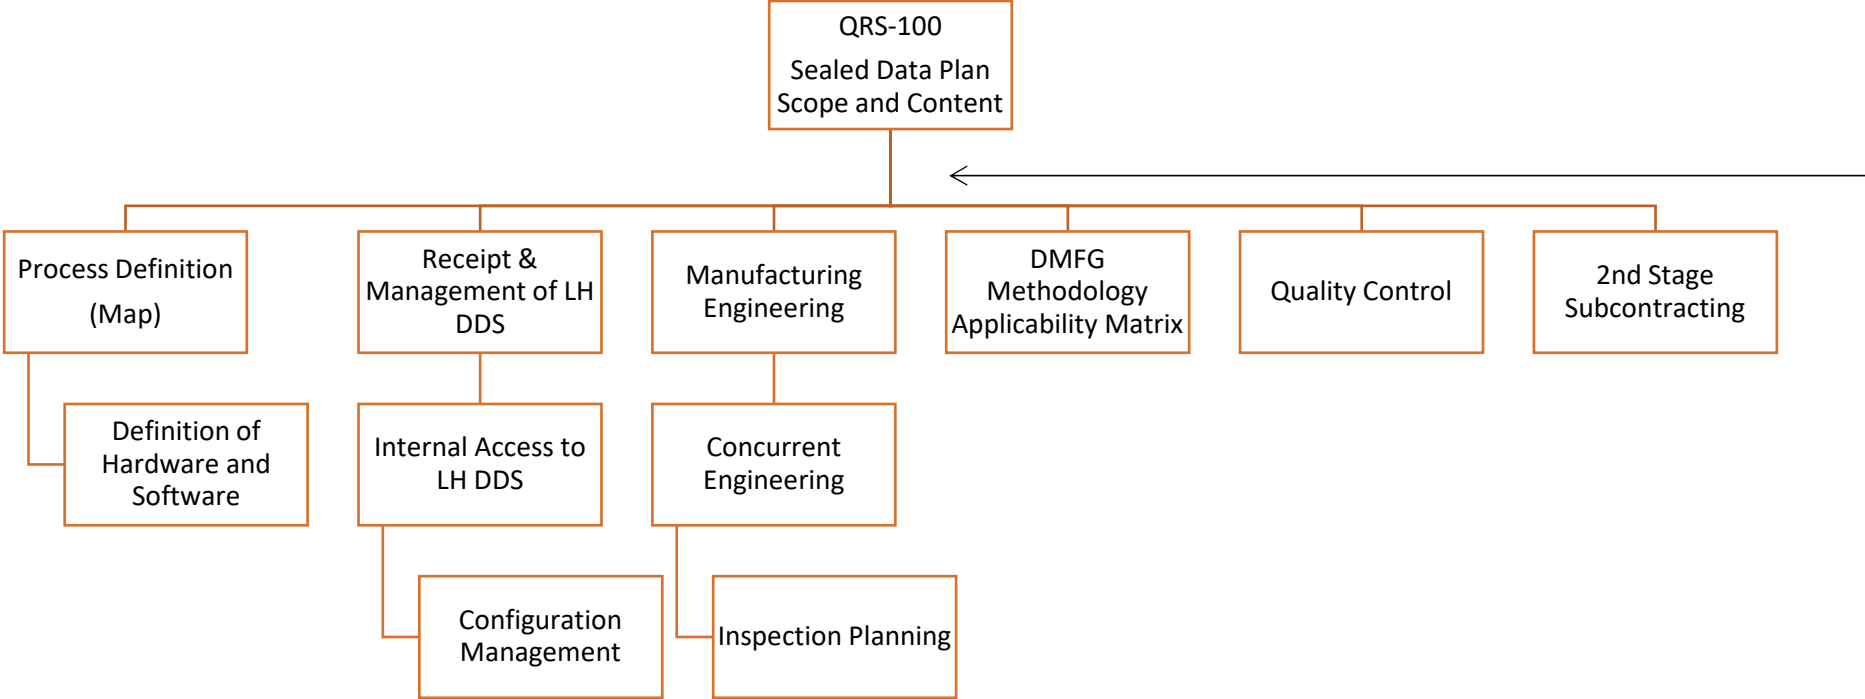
QRS-100
Sealed Data Plan Scope and Content

Process Definition (Map)

Definition of Hardware and Software

Receipt & Management of LH DDS

Internal Access to LH DDS

Configuration Management

Manufacturing Engineering

Concurrent Engineering

Inspection Planning

DMFG Methodology Applicability Matrix

Quality Control

2nd Stage Subcontracting